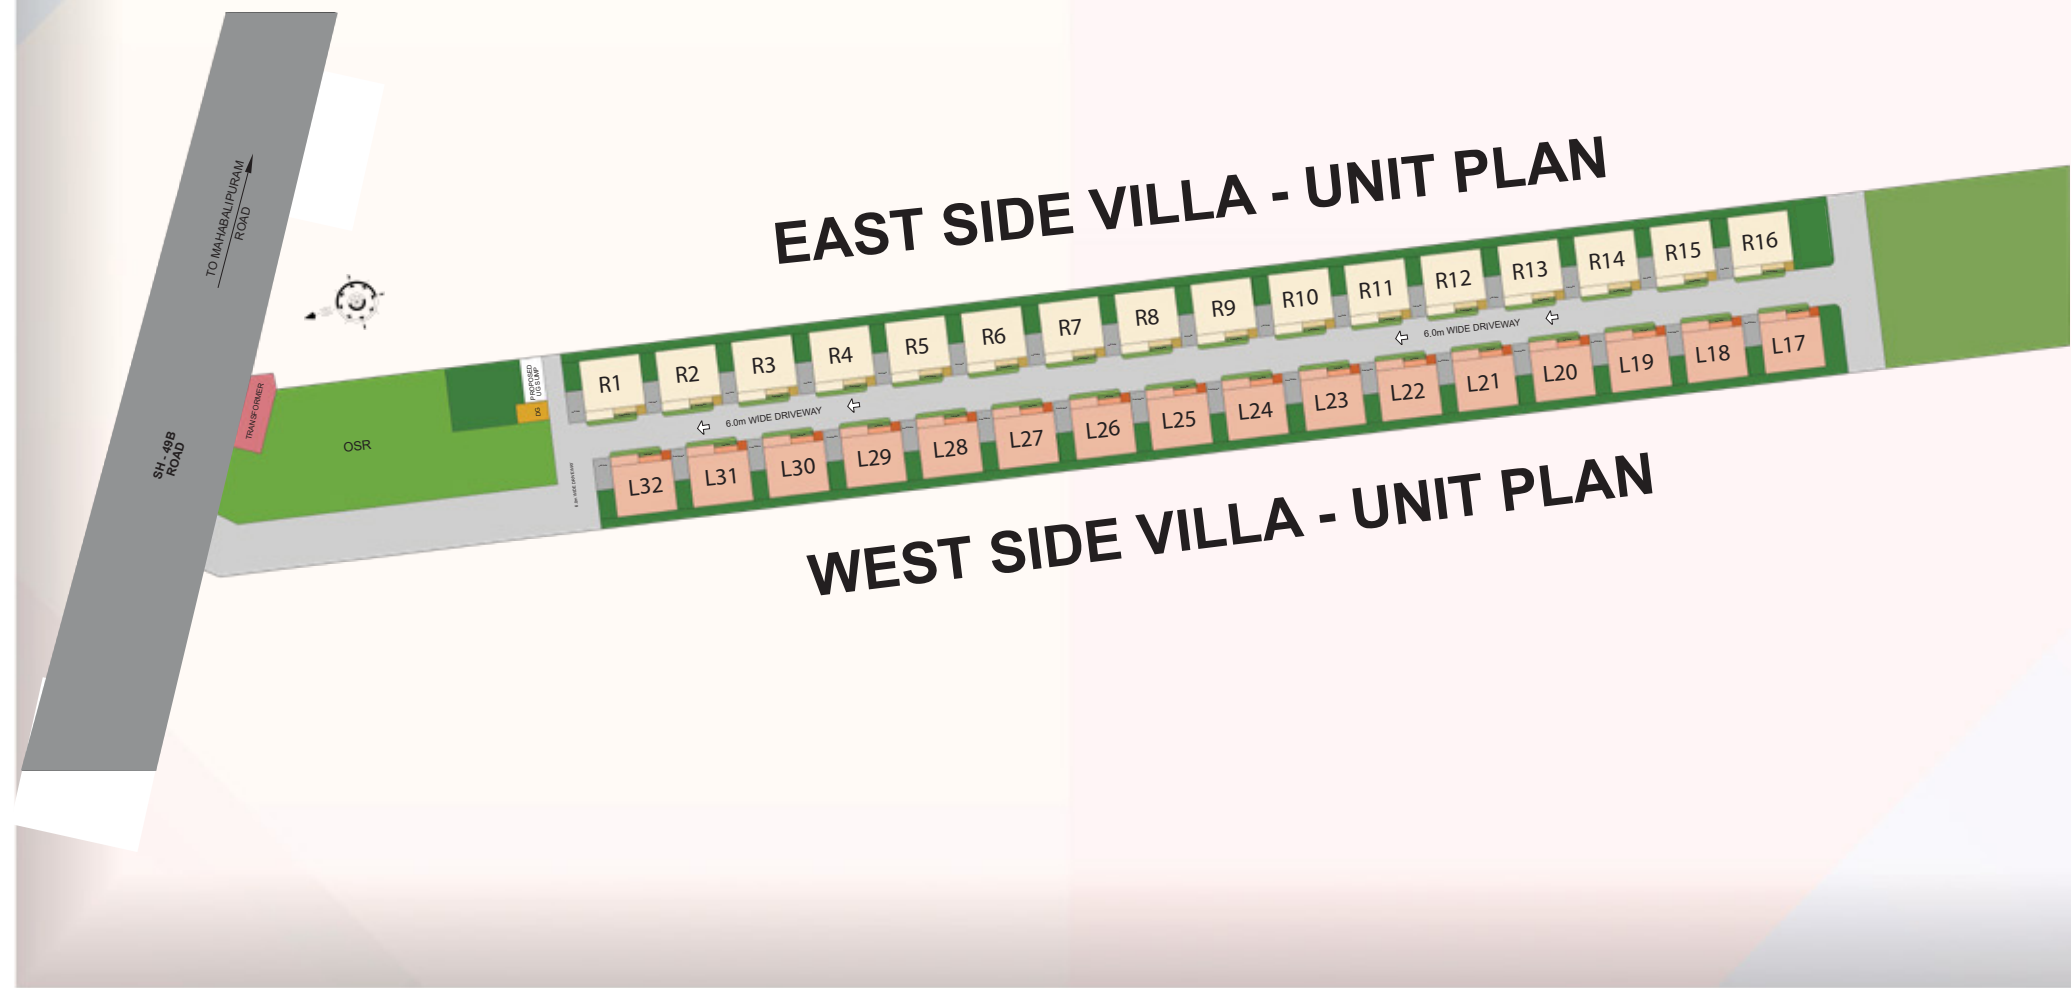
EAST SIDE VILLA - UNIT PLAN

TO MAHABALIPURAM ROAD

SH - 49B ROAD

TRANSFORMER

OSR

PROPOSED UG SUMP

DG

R1 R2 R3 R4 R5 R6 R7 R8 R9 R10 R11 R12 R13 R14 R15 R16

6.0m WIDE DRIVEWAY

6.0m WIDE DRIVEWAY

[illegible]

L32 L31 L30 L29 L28 L27 L26 L25 L24 L23 L22 L21 L20 L19 L18 L17

WEST SIDE VILLA - UNIT PLAN